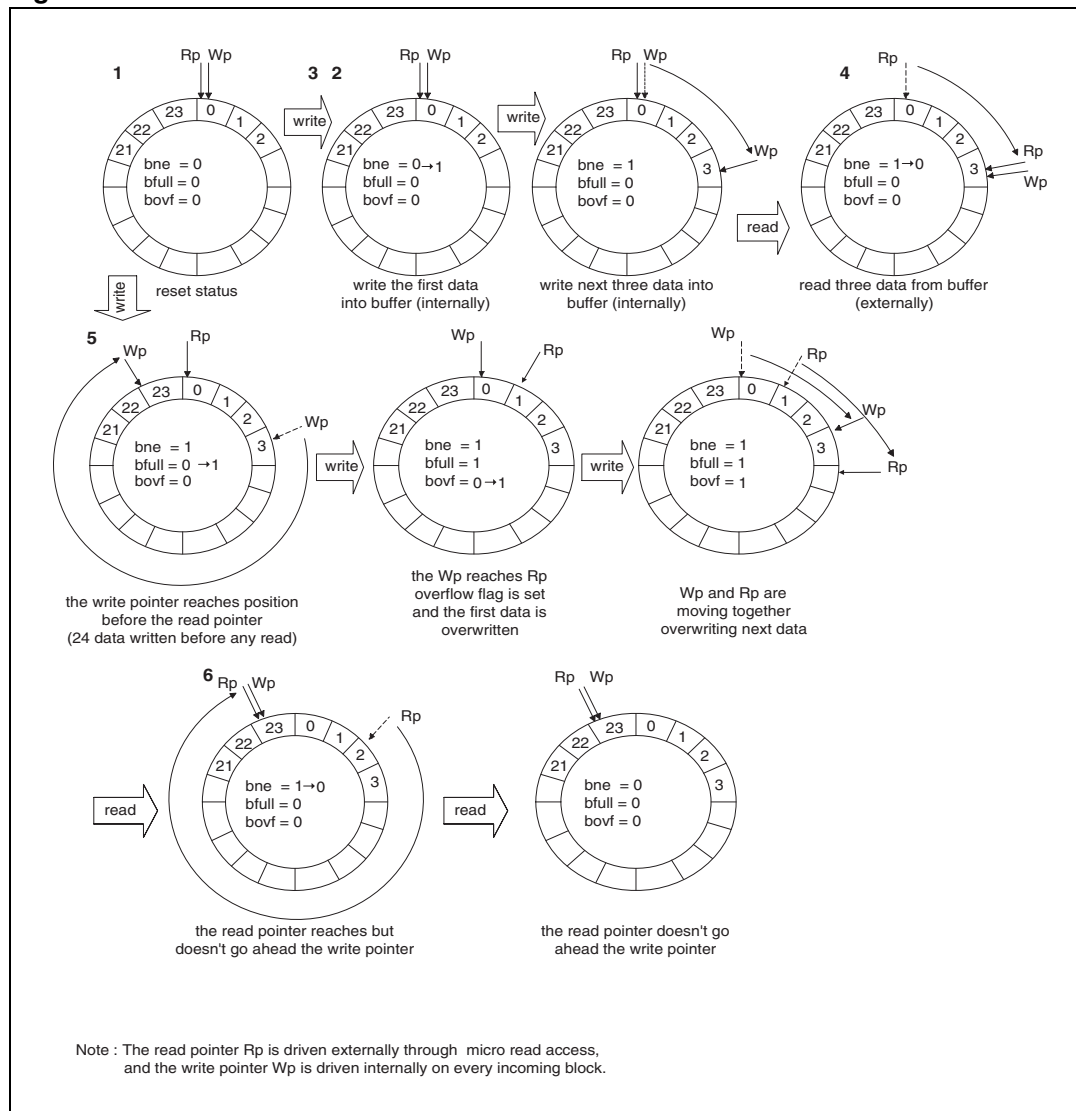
g

1
Rp Wp
23 0 1 2 22 21
bne = 0
bfull = 0
bovf = 0
reset status

write

3 2
Rp Wp
23 0 1 2 22 21
bne = 0→1
bfull = 0
bovf = 0
write the first data into buffer (internally)

write

Rp Wp
23 0 1 2 3 22 21
Wp
bne = 1
bfull = 0
bovf = 0
write next three data into buffer (internally)

read

4
Rp
23 0 1 2 3 22 21
Rp
Wp
bne = 1→0
bfull = 0
bovf = 0
read three data from buffer (externally)

write

5
Wp
Rp
23 0 1 2 3 22 21
Wp
bne = 1
bfull = 0 →1
bovf = 0
the write pointer reaches position before the read pointer (24 data written before any read)

write

Wp
Rp
23 0 1 2 3 22 21
bne = 1
bfull = 1
bovf = 0 →1
the Wp reaches Rp overflow flag is set and the first data is overwritten

write

Wp
Rp
23 0 1 2 3 22 21
Wp
Rp
bne = 1
bfull = 1
bovf = 1
Wp and Rp are moving together overwriting next data

6
Rp Wp
23 0 1 2 3 22 21
Rp
read
bne = 1→0
bfull = 0
bovf = 0
the read pointer reaches but doesn't go ahead the write pointer

read

Rp Wp
23 0 1 2 3 22 21
bne = 0
bfull = 0
bovf = 0
the read pointer doesn't go ahead the write pointer

Note : The read pointer Rp is driven externally through micro read access, and the write pointer Wp is driven internally on every incoming block.